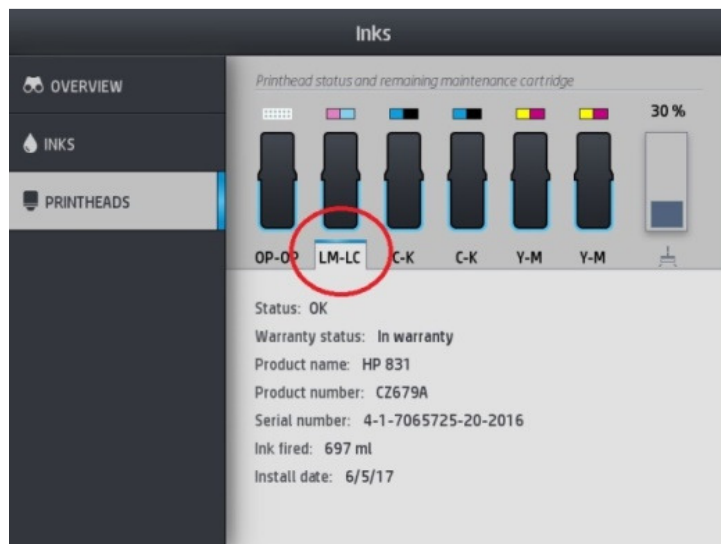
Inks

OVERVIEW

INKS

PRINTHEADS

Printhead status and remaining maintenance cartridge

30 %

OP-OP LM-LC C-K C-K Y-M Y-M

Status: OK

Warranty status: In warranty

Product name: HP 831

Product number: CZ679A

Serial number: 4-1-7065725-20-2016

Ink fired: 697 ml

Install date: 6/5/17